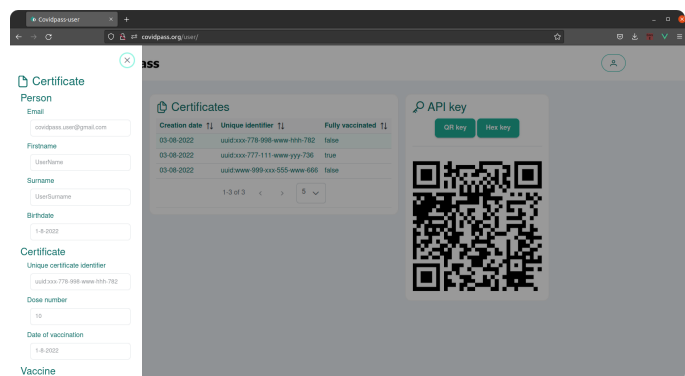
Covidpass-user
covidpass.org/user/

Certificate
Person
Email
covidpass.user@gmail.com
Firstname
UserName
Surname
UserSurname
Birthdate
1-8-2022
Certificate
Unique certificate identifier
uuid:xxx-776-998-www-hhh-782
Dose number
10
Date of vaccination
1-8-2022
Vaccine

ass

Certificates

| Creation date | Unique identifier | Fully vaccinated |
|---|---|---|
| 03-08-2022 | uuid:xxx-776-998-www-hhh-782 | false |
| 03-08-2022 | uuid:xxx-777-111-www-yyy-736 | true |
| 03-08-2022 | uuid:www-999-xxx-555-www-666 | false |

1-3 of 3 < > 5

API key
QR key
Hex key